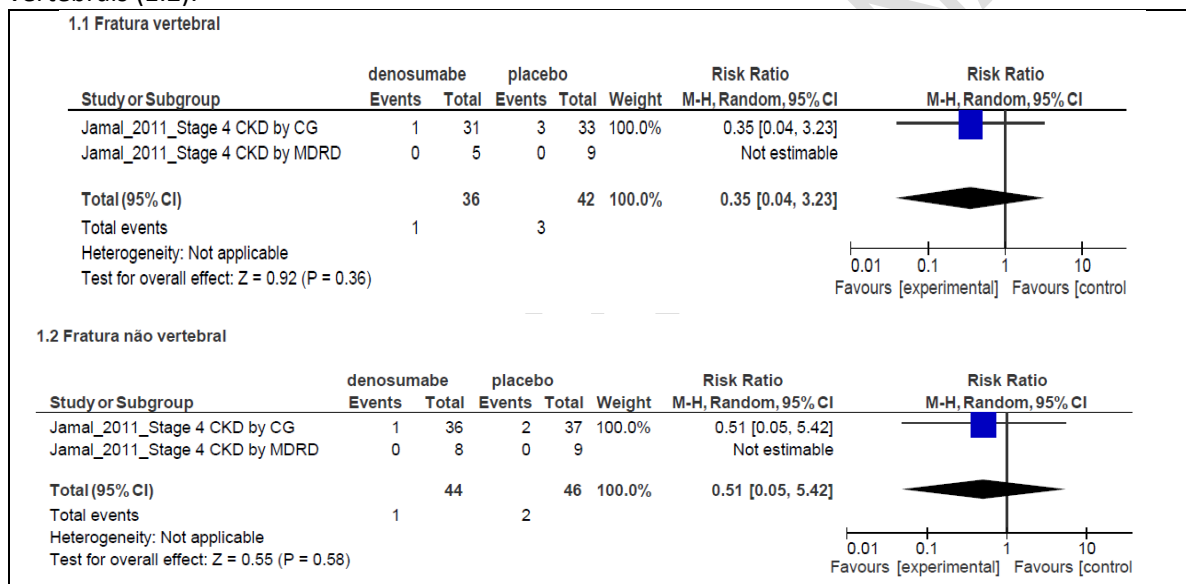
vertebrais (1.2).

1.1 Fratura vertebral

| Study or Subgroup | denosumabe Events | denosumabe Total | placebo Events | placebo Total | Weight | Risk Ratio M-H, Random, 95% CI |
|---|---|---|---|---|---|---|
| Jamal_2011_Stage 4 CKD by CG | 1 | 31 | 3 | 33 | 100.0% | 0.35 [0.04, 3.23] |
| Jamal_2011_Stage 4 CKD by MDRD | 0 | 5 | 0 | 9 | | Not estimable |
| Total (95% CI) | | 36 | | 42 | 100.0% | 0.35 [0.04, 3.23] |
| Total events | 1 | | 3 | | | |

Heterogeneity: Not applicable
Test for overall effect: Z = 0.92 (P = 0.36)

Risk Ratio
M-H, Random, 95% CI
0.01 0.1 1 10
Favours [experimental] Favours [control

1.2 Fratura não vertebral

| Study or Subgroup | denosumabe Events | denosumabe Total | placebo Events | placebo Total | Weight | Risk Ratio M-H, Random, 95% CI |
|---|---|---|---|---|---|---|
| Jamal_2011_Stage 4 CKD by CG | 1 | 36 | 2 | 37 | 100.0% | 0.51 [0.05, 5.42] |
| Jamal_2011_Stage 4 CKD by MDRD | 0 | 8 | 0 | 9 | | Not estimable |
| Total (95% CI) | | 44 | | 46 | 100.0% | 0.51 [0.05, 5.42] |
| Total events | 1 | | 2 | | | |

Heterogeneity: Not applicable
Test for overall effect: Z = 0.55 (P = 0.58)

Risk Ratio
M-H, Random, 95% CI
0.01 0.1 1 10
Favours [experimental] Favours [control